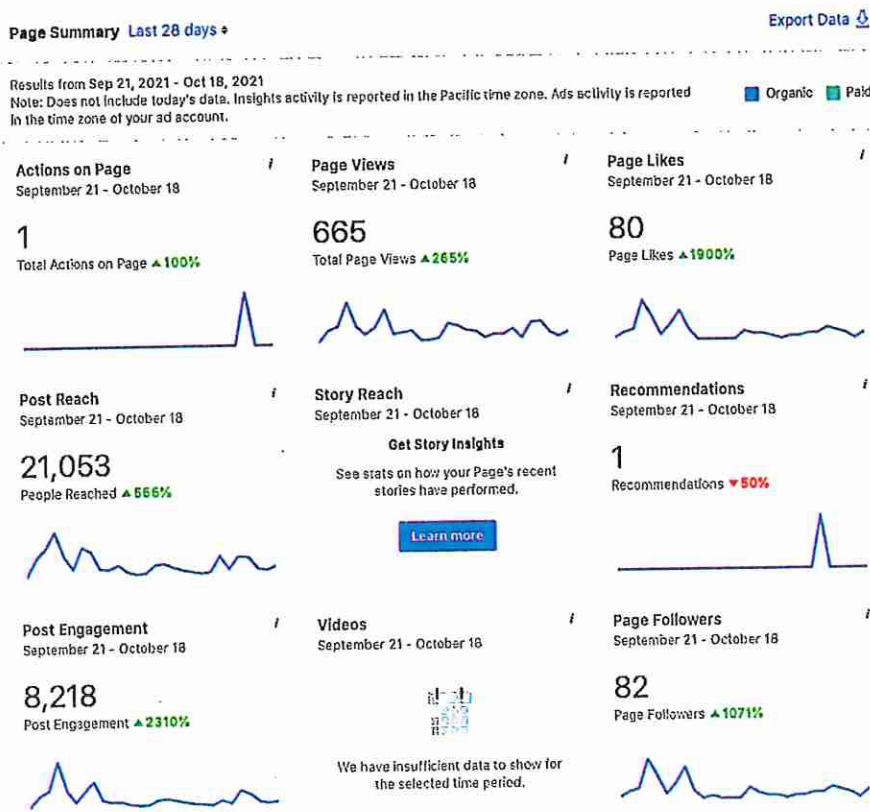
Page Summary Last 28 days

Export Data

Results from Sep 21, 2021 - Oct 18, 2021
Note: Does not include today's data. Insights activity is reported in the Pacific time zone. Ads activity is reported in the time zone of your ad account.

Organic Paid

Actions on Page
September 21 - October 18
1
Total Actions on Page ▲100%

Page Views
September 21 - October 18
665
Total Page Views ▲265%

Page Likes
September 21 - October 18
80
Page Likes ▲1900%

Post Reach
September 21 - October 18
21,053
People Reached ▲566%

Story Reach
September 21 - October 18
Get Story Insights
See stats on how your Page's recent stories have performed.
Learn more

Recommendations
September 21 - October 18
1
Recommendations ▼50%

Post Engagement
September 21 - October 18
8,218
Post Engagement ▲2310%

Videos
September 21 - October 18
We have insufficient data to show for the selected time period.

Page Followers
September 21 - October 18
82
Page Followers ▲1071%